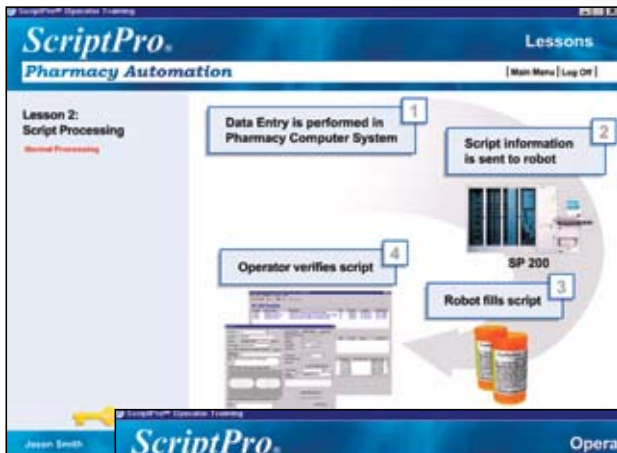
ScriptPro® Operator Training

ScriptPro.

Lessons

Pharmacy Automation

| Main Menu | Log Off |

Lesson 2: Script Processing

Normal Processing

Data Entry is performed in Pharmacy Computer System

1

Script information is sent to robot

2

SP 200

Operator verifies script

4

Robot fills script

3

ScriptPro® Operator Training

Jason Smith

ScriptPro.

Opera